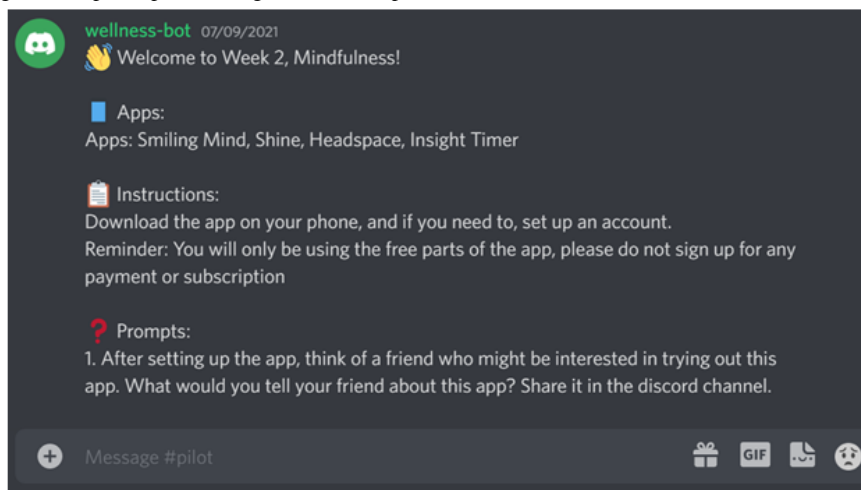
wellness-bot 07/09/2021
👋 Welcome to Week 2, Mindfulness!

📘 Apps:
Apps: Smiling Mind, Shine, Headspace, Insight Timer

📋 Instructions:
Download the app on your phone, and if you need to, set up an account.
Reminder: You will only be using the free parts of the app, please do not sign up for any payment or subscription

❓ Prompts:
1. After setting up the app, think of a friend who might be interested in trying out this app. What would you tell your friend about this app? Share it in the discord channel.

Message #pilot
GIF